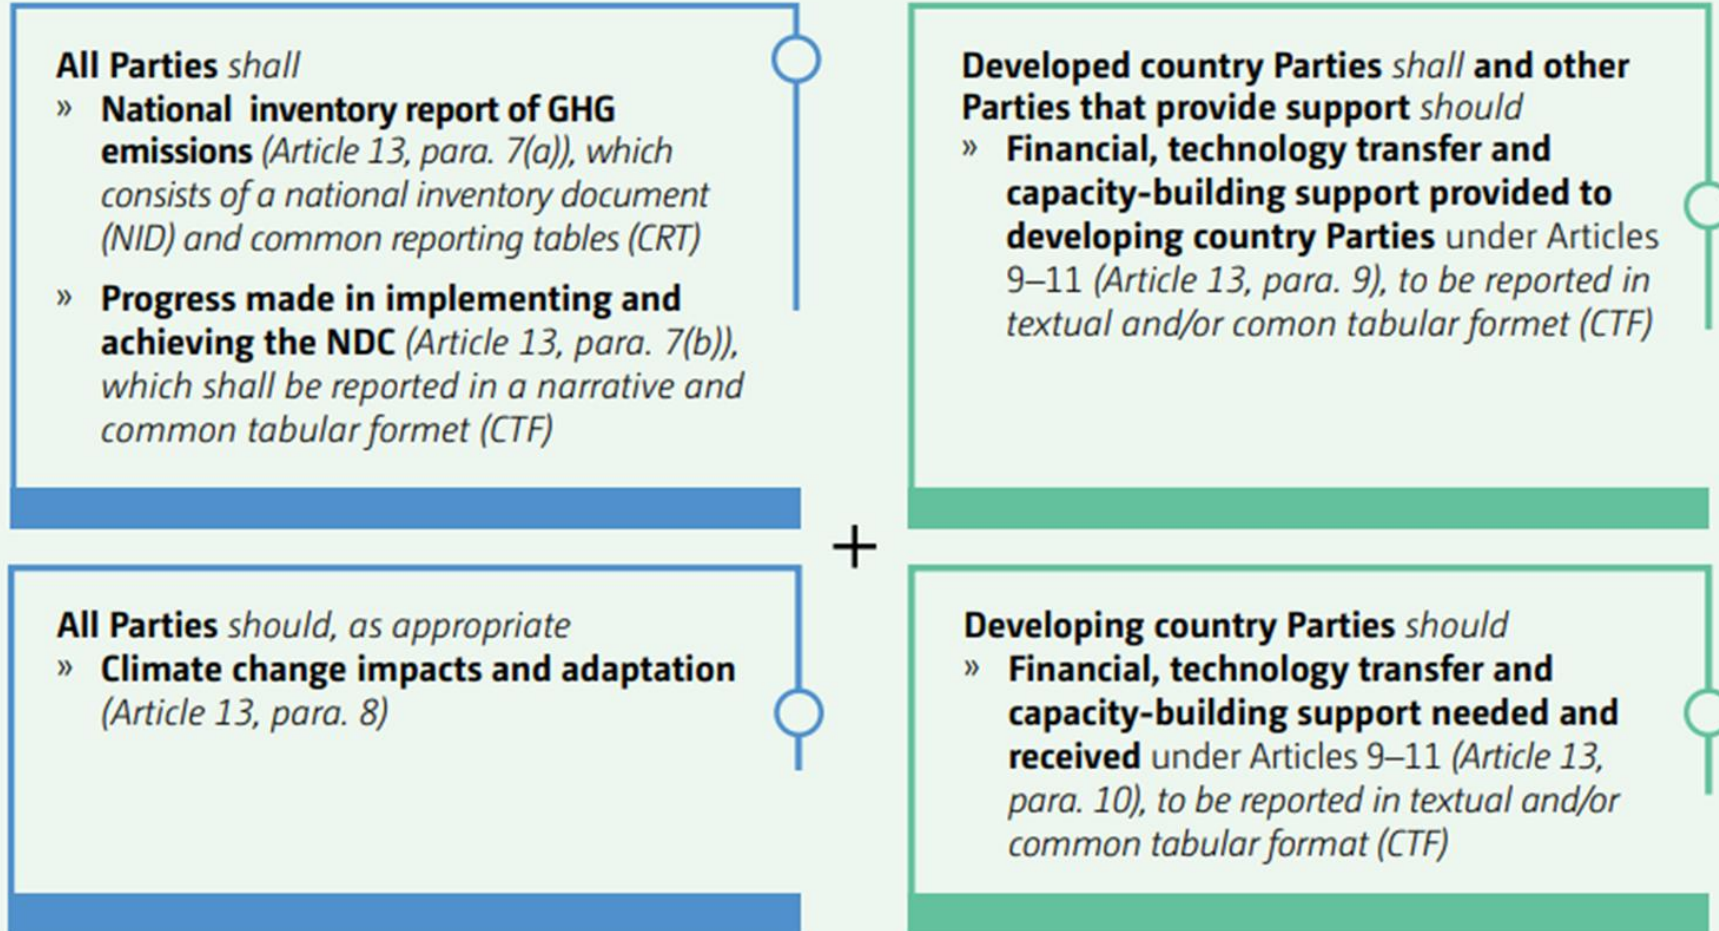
All Parties shall

» National inventory report of GHG emissions (Article 13, para. 7(a)), which consists of a national inventory document (NID) and common reporting tables (CRT)

» Progress made in implementing and achieving the NDC (Article 13, para. 7(b)), which shall be reported in a narrative and common tabular formet (CTF)

Developed country Parties shall and other Parties that provide support should

» Financial, technology transfer and capacity-building support provided to developing country Parties under Articles 9–11 (Article 13, para. 9), to be reported in textual and/or comon tabular formet (CTF)

+

All Parties should, as appropriate

» Climate change impacts and adaptation (Article 13, para. 8)

Developing country Parties should

» Financial, technology transfer and capacity-building support needed and received under Articles 9–11 (Article 13, para. 10), to be reported in textual and/or common tabular format (CTF)